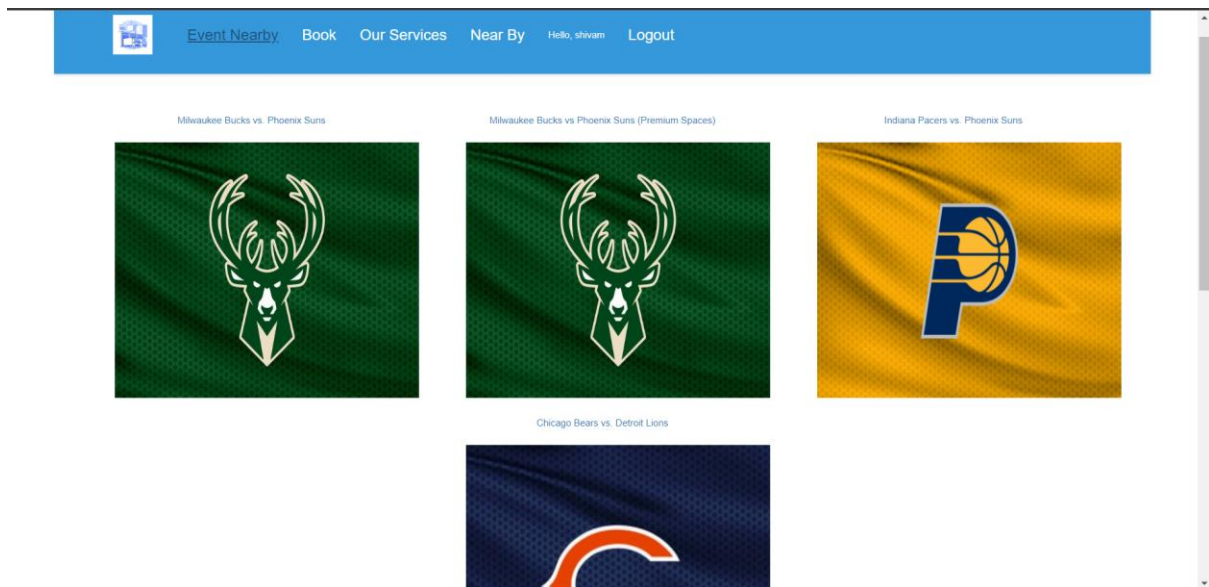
Event Nearby Book Our Services Near By Hello, shivam Logout

Milwaukee Bucks vs. Phoenix Suns

Milwaukee Bucks vs Phoenix Suns (Premium Spaces)

Indiana Pacers vs. Phoenix Suns

Chicago Bears vs. Detroit Lions